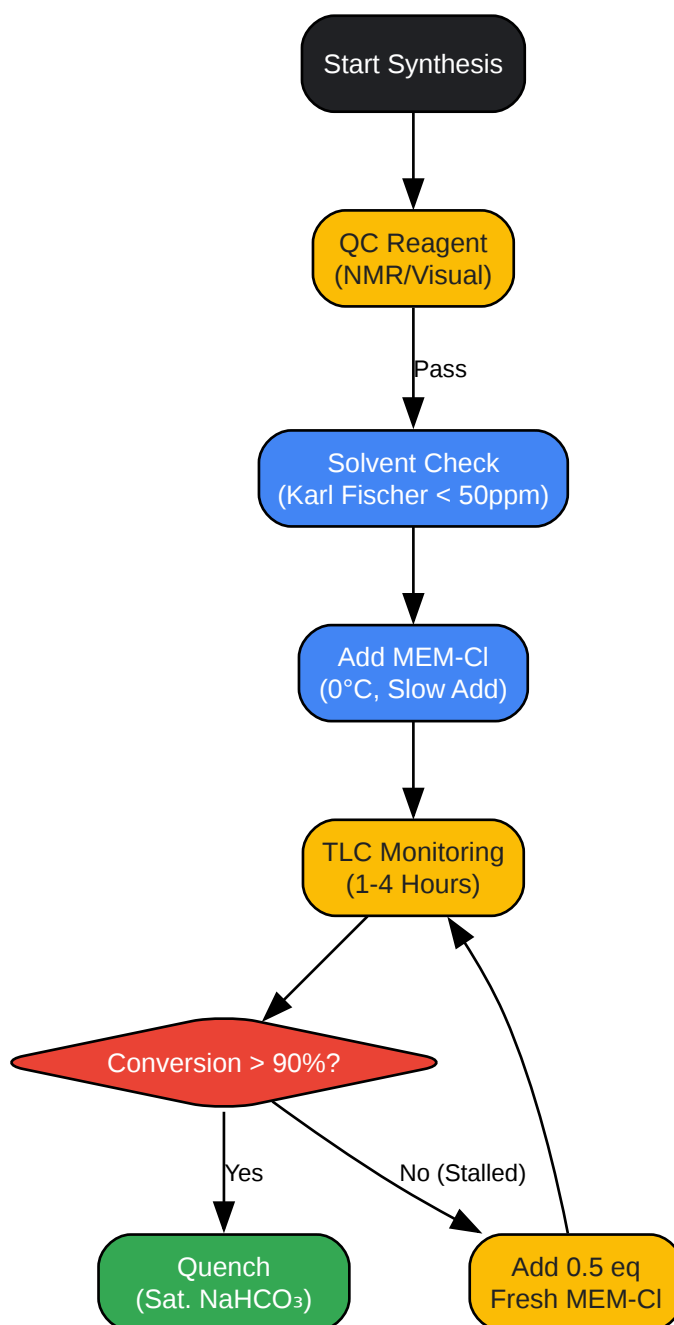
Start Synthesis

QC Reagent
(NMR/Visual)

Pass

Solvent Check
(Karl Fischer < 50ppm)

Add MEM-Cl
(0°C, Slow Add)

TLC Monitoring
(1-4 Hours)

Conversion > 90%?

Yes

No (Stalled)

Quench
(Sat. $NaHCO_3$)

Add 0.5 eq
Fresh MEM-Cl